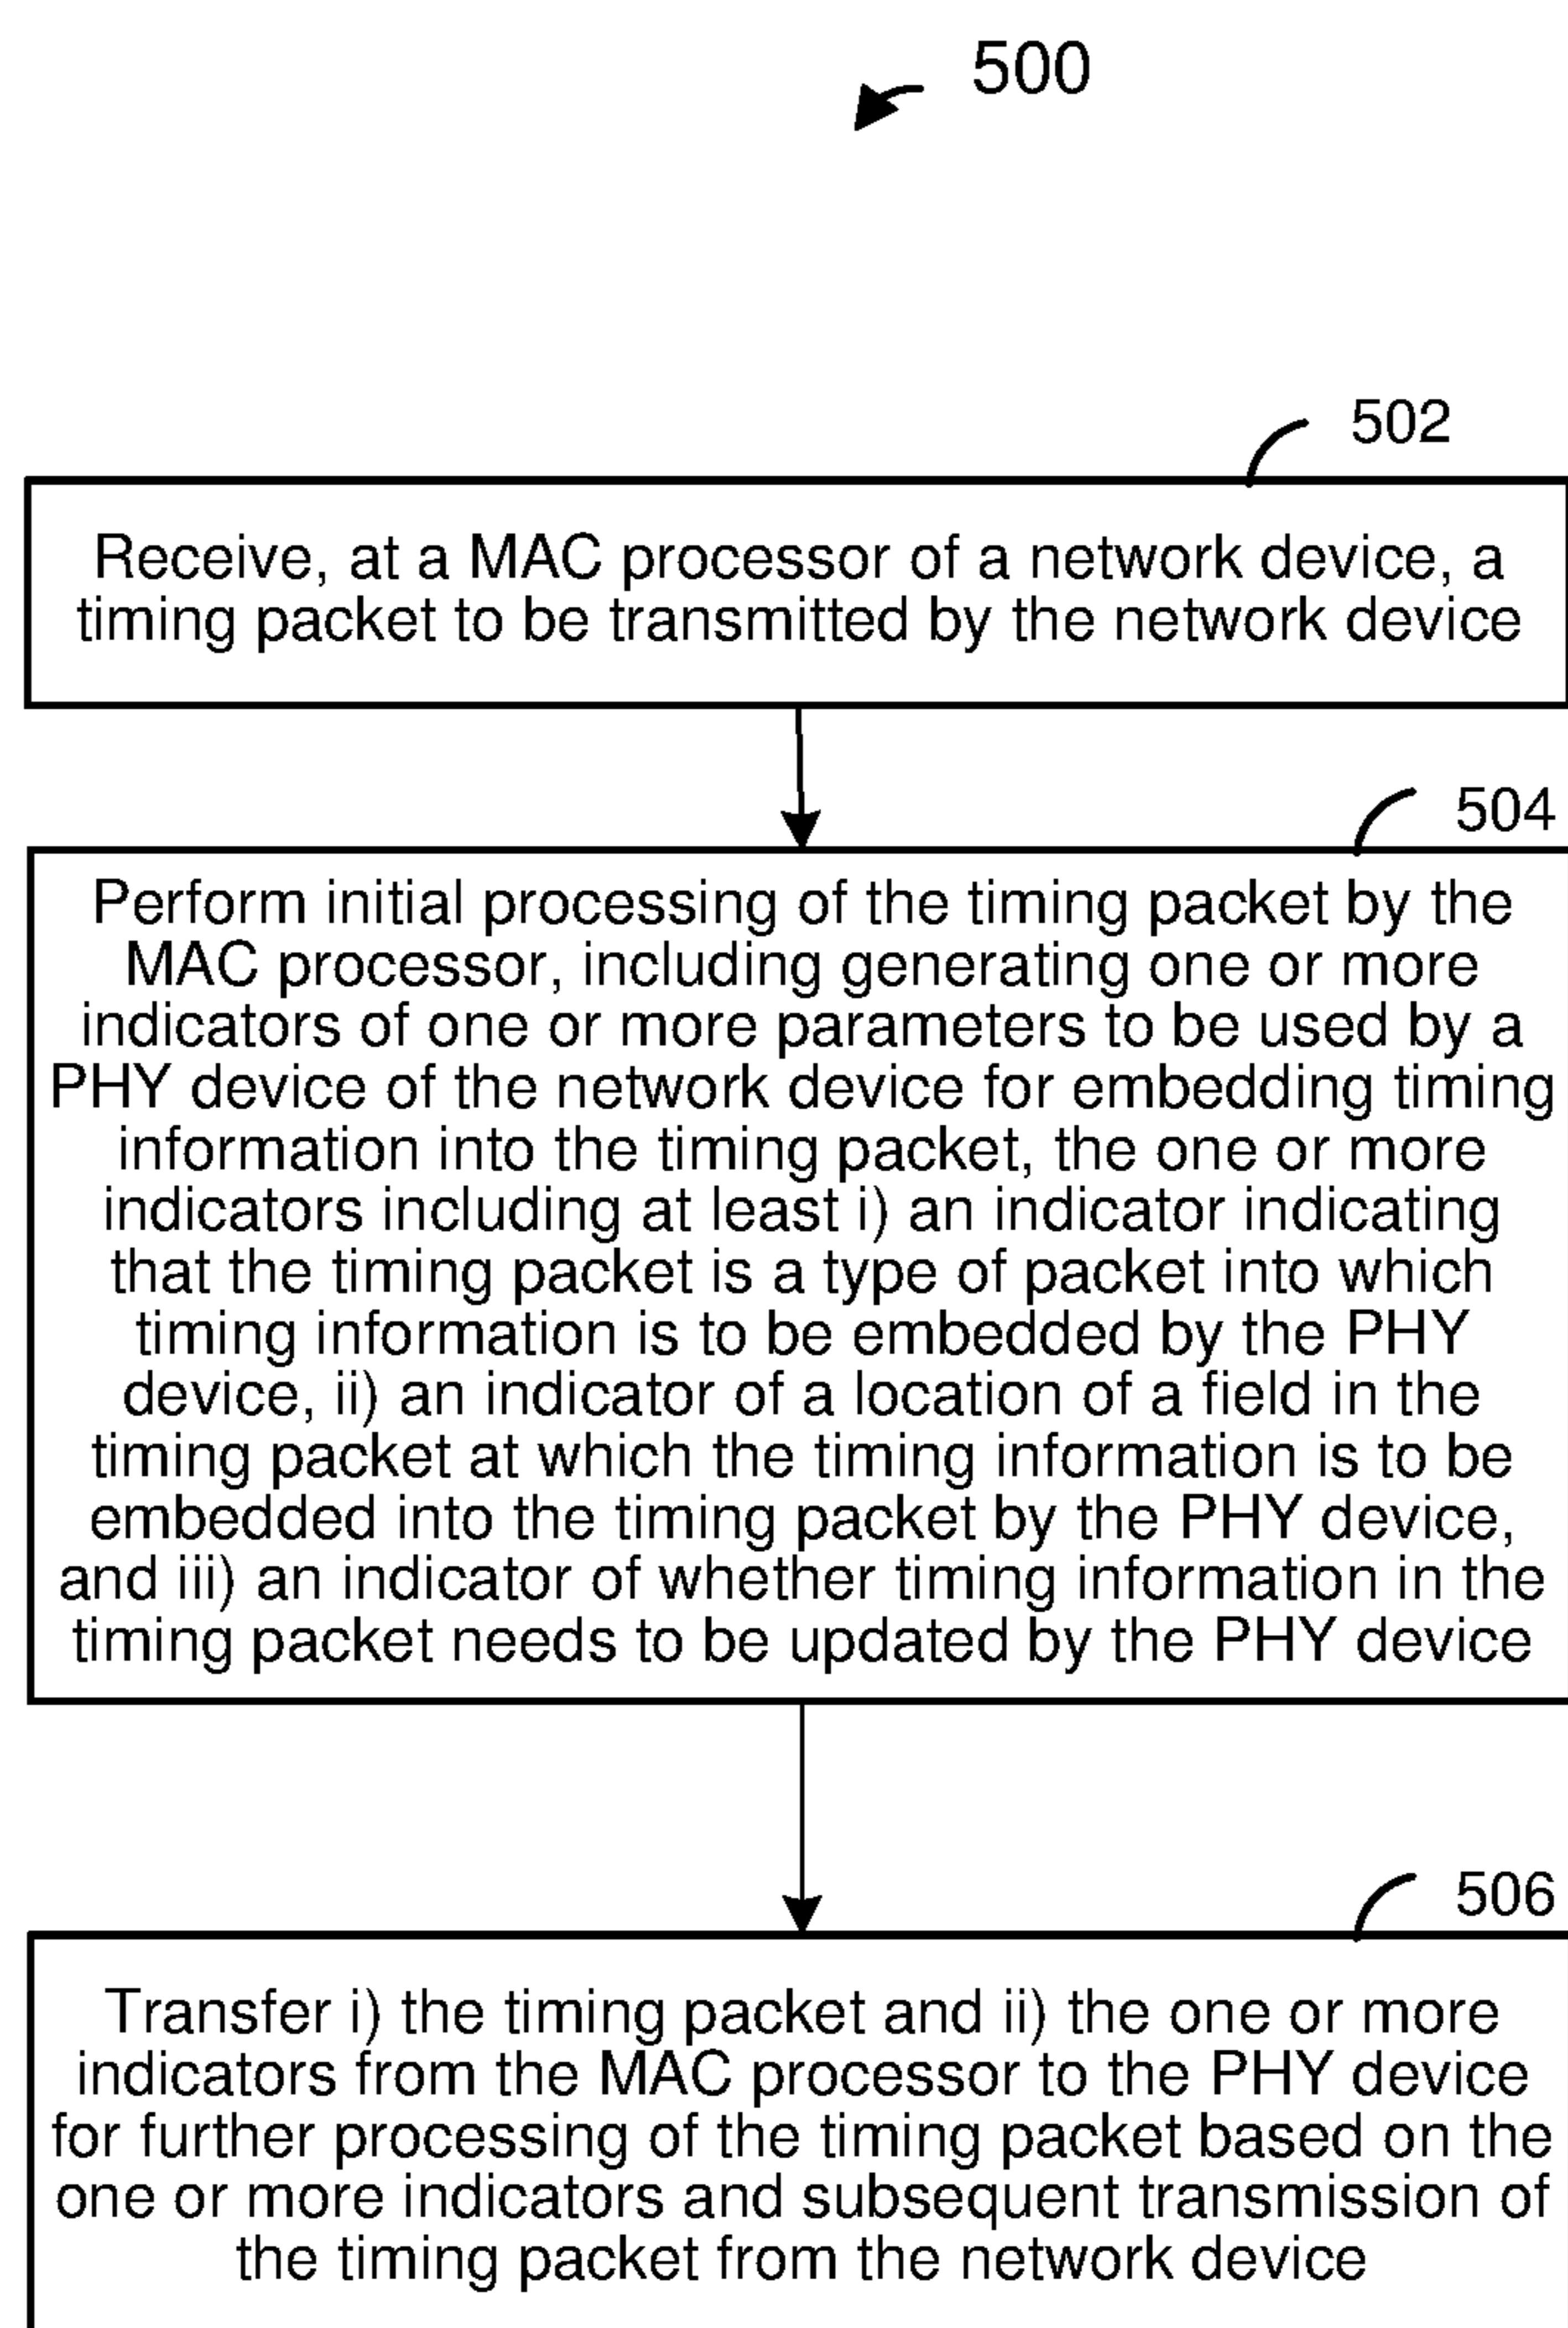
500

502

Receive, at a MAC processor of a network device, a timing packet to be transmitted by the network device

504

Perform initial processing of the timing packet by the MAC processor, including generating one or more indicators of one or more parameters to be used by a PHY device of the network device for embedding timing information into the timing packet, the one or more indicators including at least i) an indicator indicating that the timing packet is a type of packet into which timing information is to be embedded by the PHY device, ii) an indicator of a location of a field in the timing packet at which the timing information is to be embedded into the timing packet by the PHY device, and iii) an indicator of whether timing information in the timing packet needs to be updated by the PHY device

506

Transfer i) the timing packet and ii) the one or more indicators from the MAC processor to the PHY device for further processing of the timing packet based on the one or more indicators and subsequent transmission of the timing packet from the network device